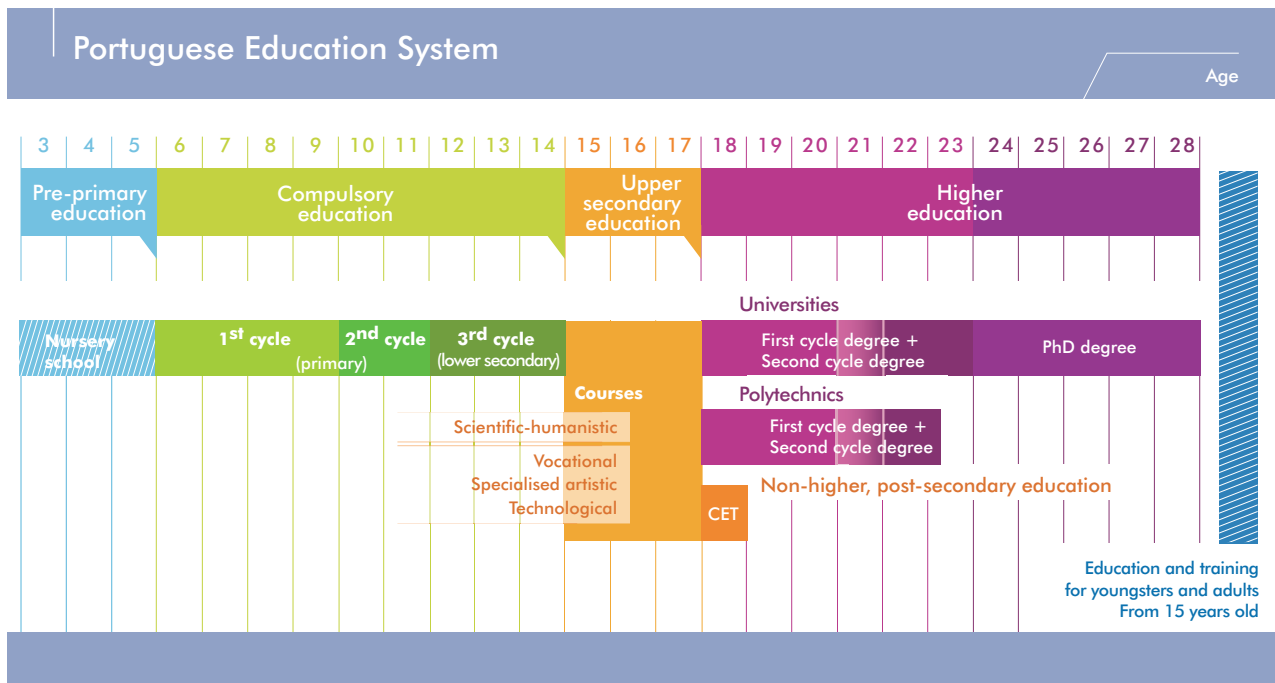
Portuguese Education System

Age

3 4 5 6 7 8 9 10 11 12 13 14 15 16 17 18 19 20 21 22 23 24 25 26 27 28

Pre-primary education

Compulsory education

Upper secondary education

Higher education

Universities

Nursery school

1$^{st}$ cycle (primary)

2$^{nd}$ cycle

3$^{rd}$ cycle (lower secondary)

First cycle degree + Second cycle degree

PhD degree

Courses

Polytechnics

Scientific-humanistic

First cycle degree + Second cycle degree

Vocational

Specialised artistic

Technological

Non-higher, post-secondary education

CET

Education and training for youngsters and adults From 15 years old